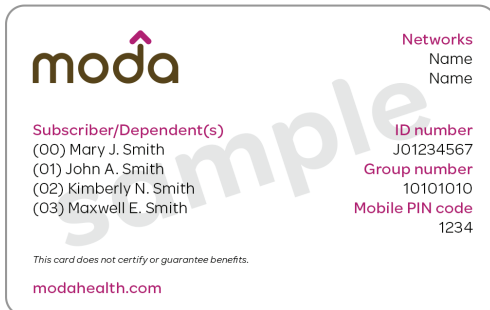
moda

Networks
Name
Name

Subscriber/Dependent(s)
(00) Mary J. Smith
(01) John A. Smith
(02) Kimberly N. Smith
(03) Maxwell E. Smith

ID number
J01234567
Group number
10101010
Mobile PIN code
1234

sample

This card does not certify or guarantee benefits.

modahealth.com